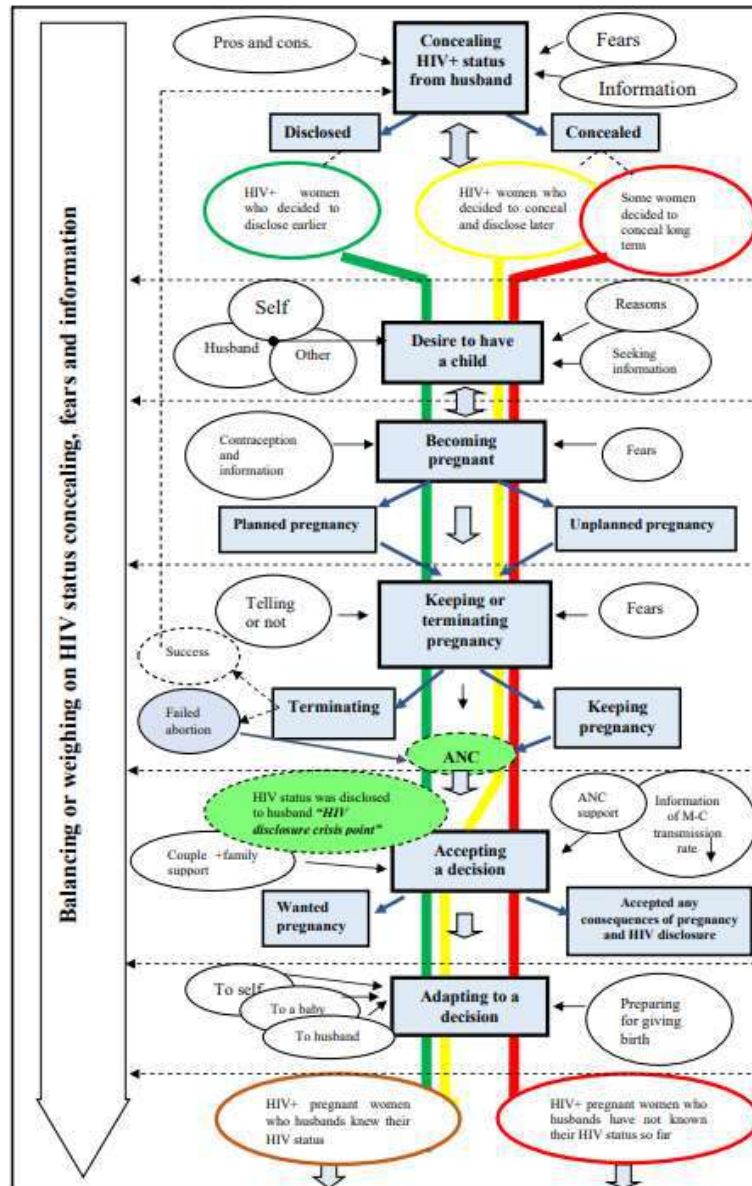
Balancing or weighing on HIV status concealing, fears and information

Pros and cons.

Concealing HIV+ status from husband

Fears

Information

Disclosed

Concealed

HIV+ women who decided to disclose earlier

HIV+ women who decided to conceal and disclose later

Some women decided to conceal long term

Self

Husband

Other

Desire to have a child

Reasons

Seeking information

Contraception and information

Becoming pregnant

Fears

Planned pregnancy

Unplanned pregnancy

Telling or not

Keeping or terminating pregnancy

Fears

Success

Terminating

Failed abortion

Keeping pregnancy

ANC

HIV status was disclosed to husband "HIV disclosure crisis point"

ANC support

Information of M-C transmission rate

Couple +family support

Accepting a decision

Wanted pregnancy

Accepted any consequences of pregnancy and HIV disclosure

To self

To a baby

To husband

Adapting to a decision

Preparing for giving birth

HIV+ pregnant women who husbands knew their HIV status

HIV+ pregnant women who husbands have not known their HIV status so far